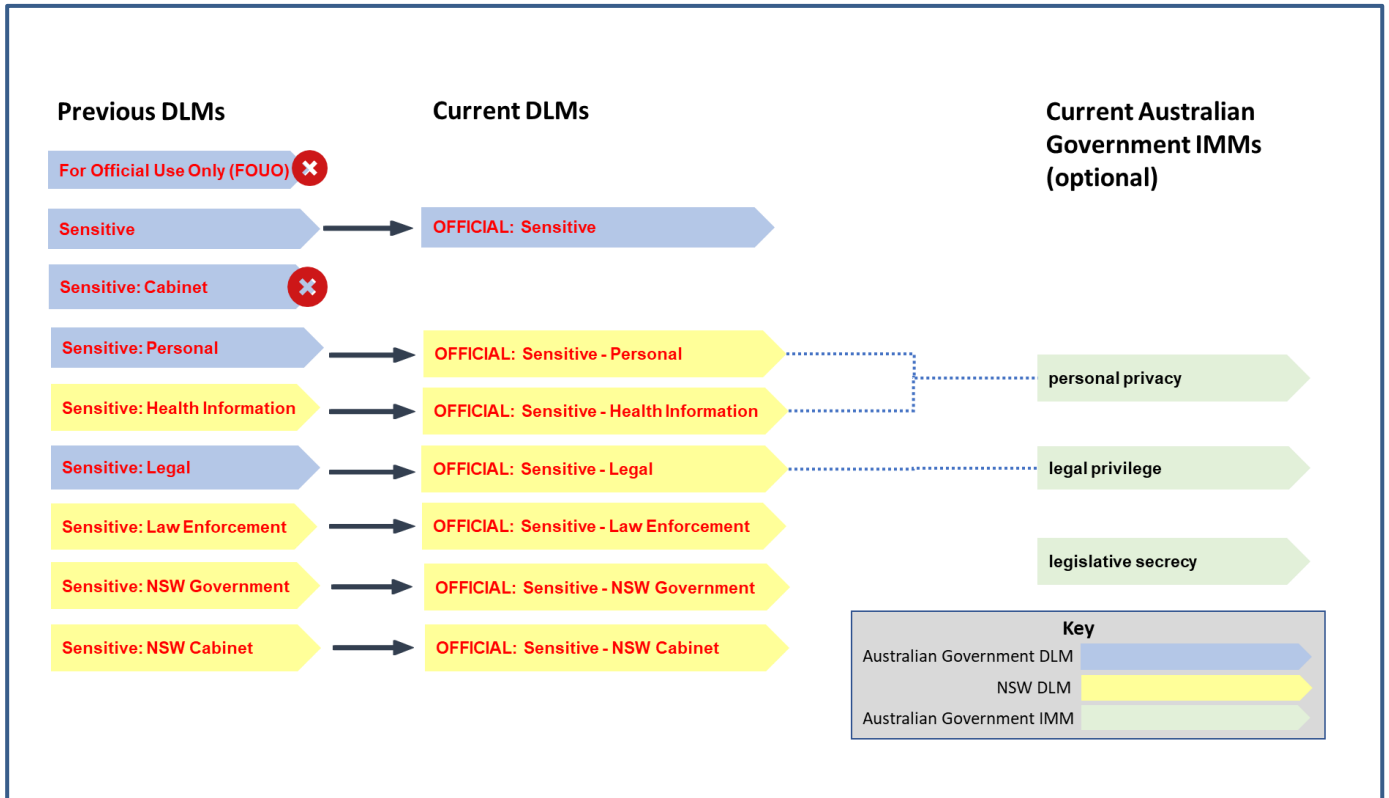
Previous DLMs

Current DLMs

Current Australian Government IMMs (optional)

For Official Use Only (FOUO)

Sensitive

OFFICIAL: Sensitive

Sensitive: Cabinet

Sensitive: Personal

OFFICIAL: Sensitive - Personal

personal privacy

Sensitive: Health Information

OFFICIAL: Sensitive - Health Information

Sensitive: Legal

OFFICIAL: Sensitive - Legal

legal privilege

Sensitive: Law Enforcement

OFFICIAL: Sensitive - Law Enforcement

legislative secrecy

Sensitive: NSW Government

OFFICIAL: Sensitive - NSW Government

Sensitive: NSW Cabinet

OFFICIAL: Sensitive - NSW Cabinet

Key
Australian Government DLM
NSW DLM
Australian Government IMM